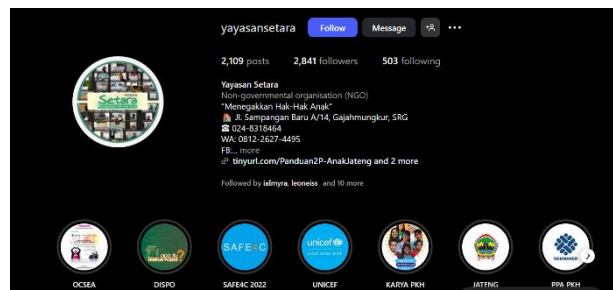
yayasansetara Follow Message

2,109 posts 2,841 followers 503 following

Setara

Yayasan Setara
Non-governmental organisation (NGO)
"Menegakkan Hak-Hak Anak"
Jl. Sampangan Baru A/14, Gajahmungkur, SRG
024-8318464
WA: 0812-2627-4495
FB:... more
tinyurl.com/Panduan2P-AnakJateng and 2 more

Followed by ialmyra, leoneiss, and 10 more

SAFE4C

unicef

OCSEA DISPO SAFE4C 2022 UNICEF KARYA PKH JATENG PPA PKH